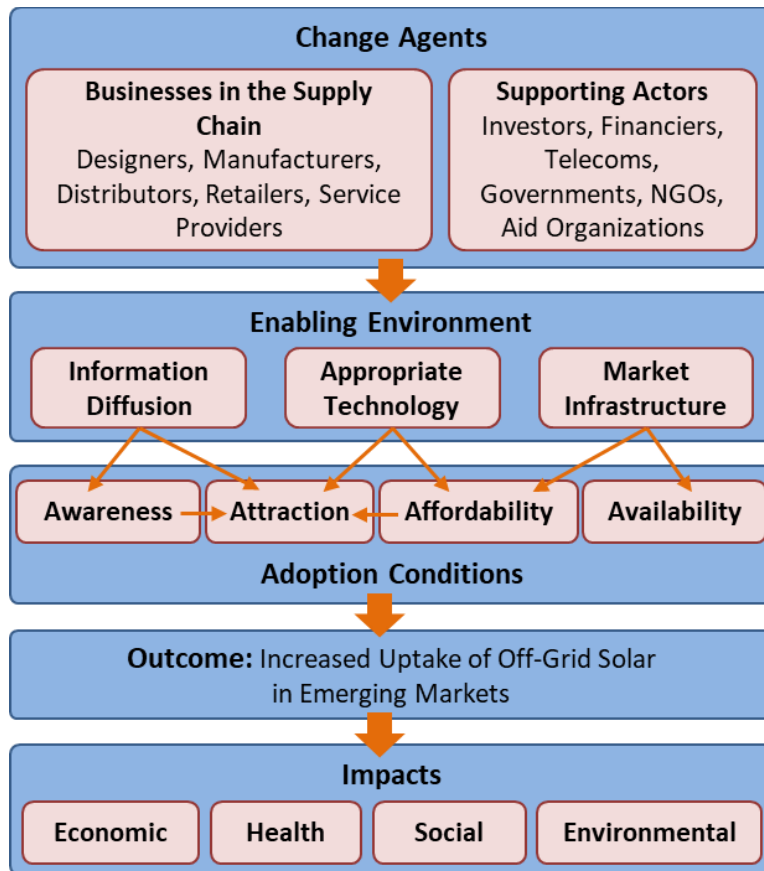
Change Agents

Businesses in the Supply Chain
Designers, Manufacturers, Distributors, Retailers, Service Providers

Supporting Actors
Investors, Financiers, Telecoms, Governments, NGOs, Aid Organizations

Enabling Environment

Information Diffusion

Appropriate Technology

Market Infrastructure

Awareness

Attraction

Affordability

Availability

Adoption Conditions

Outcome: Increased Uptake of Off-Grid Solar in Emerging Markets

Impacts

Economic

Health

Social

Environmental